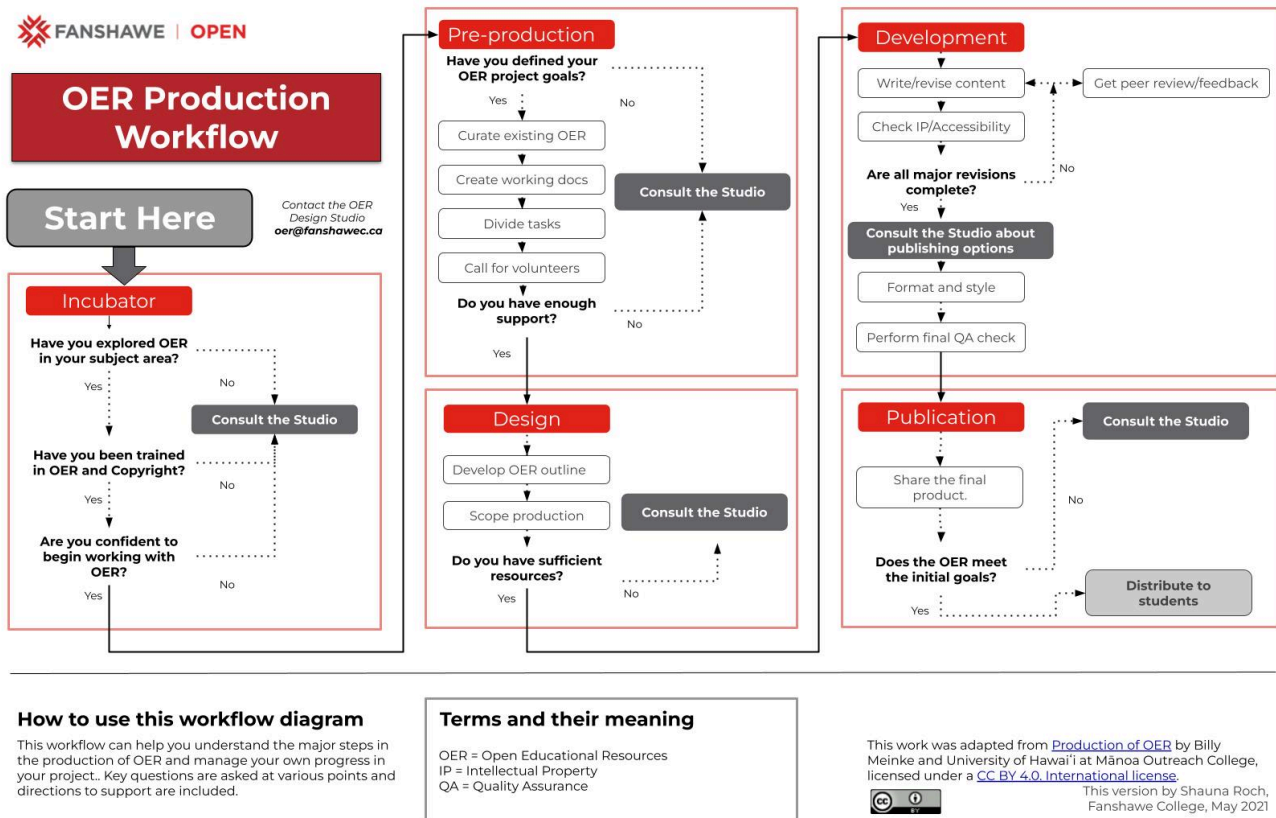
FANSHAWE | OPEN

OER Production Workflow

Start Here

Contact the OER Design Studio oer@fanshawec.ca

Incubator

Have you explored OER in your subject area?

Yes

No

Consult the Studio

Have you been trained in OER and Copyright?

Yes

No

Are you confident to begin working with OER?

Yes

No

Pre-production

Have you defined your OER project goals?

Yes

No

Curate existing OER

Create working docs

Divide tasks

Call for volunteers

Consult the Studio

Do you have enough support?

No

Yes

Design

Develop OER outline

Scope production

Consult the Studio

Do you have sufficient resources?

Yes

No

Development

Write/revise content

Get peer review/feedback

Check IP/Accessibility

Are all major revisions complete?

No

Yes

Consult the Studio about publishing options

Format and style

Perform final QA check

Publication

Consult the Studio

Share the final product.

No

Does the OER meet the initial goals?

Yes

Distribute to students

How to use this workflow diagram

This workflow can help you understand the major steps in the production of OER and manage your own progress in your project.. Key questions are asked at various points and directions to support are included.

Terms and their meaning

OER = Open Educational Resources
IP = Intellectual Property
QA = Quality Assurance

This work was adapted from Production of OER by Billy Meinke and University of Hawaiʻi at Mānoa Outreach College, licensed under a CC BY 4.0. International license.

This version by Shauna Roch, Fanshawe College, May 2021